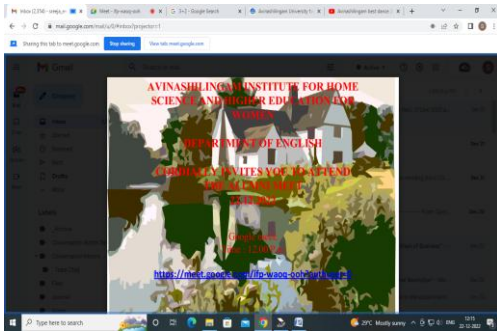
Inbox (2,256) - preeja... | Meet - ifp-waoq-ooh | 3+2 - Google Search | Avinashilingam University fo | Avinashilingam best devot | +

mail.google.com/mail/u/0/#inbox?projector=1

Sharing this tab to meet.google.com | Stop sharing | Show tab: meet.google.com

Gmail

AVINASHILINGAM INSTITUTE FOR HOME SCIENCE AND HIGHER EDUCATION FOR WOMEN

DEPARTMENT OF ENGLISH

CORDIALLY INVITES YOU TO ATTEND THE ALUMNI MEET

23.12.2022

Google Meet
Time : 12.00 P.M.

https://meet.google.com/ifp-waoq-ooh?authuser=1

Type here to search

29°C Mostly sunny ENG 13:15 23-12-2022